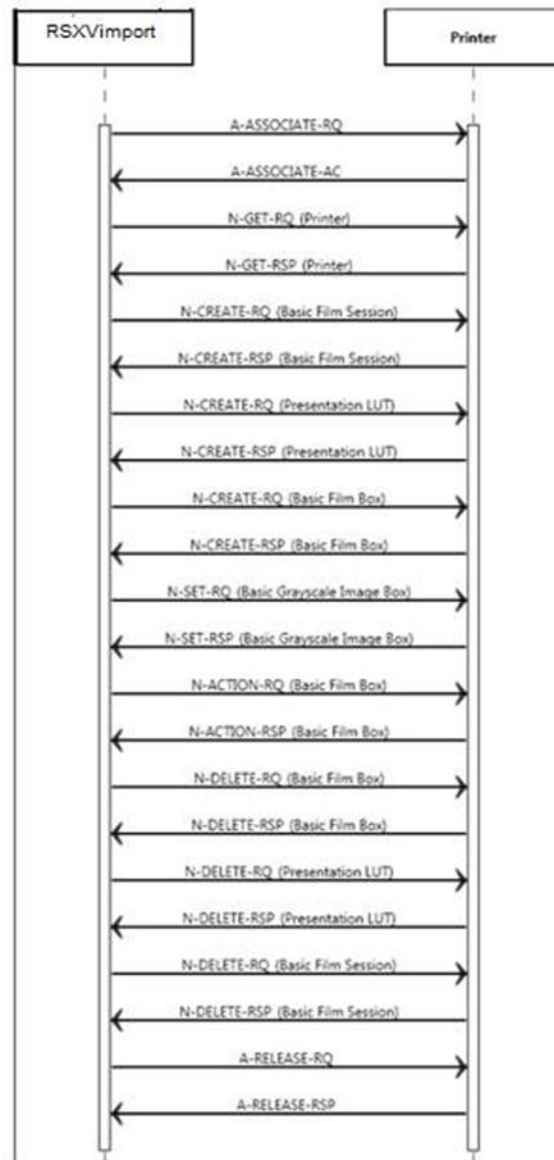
RSXVimport

Printer

A-ASSOCIATE-RQ

A-ASSOCIATE-AC

N-GET-RQ (Printer)

N-GET-RSP (Printer)

N-CREATE-RQ (Basic Film Session)

N-CREATE-RSP (Basic Film Session)

N-CREATE-RQ (Presentation LUT)

N-CREATE-RSP (Presentation LUT)

N-CREATE-RQ (Basic Film Box)

N-CREATE-RSP (Basic Film Box)

N-SET-RQ (Basic Grayscale Image Box)

N-SET-RSP (Basic Grayscale Image Box)

N-ACTION-RQ (Basic Film Box)

N-ACTION-RSP (Basic Film Box)

N-DELETE-RQ (Basic Film Box)

N-DELETE-RSP (Basic Film Box)

N-DELETE-RQ (Presentation LUT)

N-DELETE-RSP (Presentation LUT)

N-DELETE-RQ (Basic Film Session)

N-DELETE-RSP (Basic Film Session)

A-RELEASE-RQ

A-RELEASE-RSP